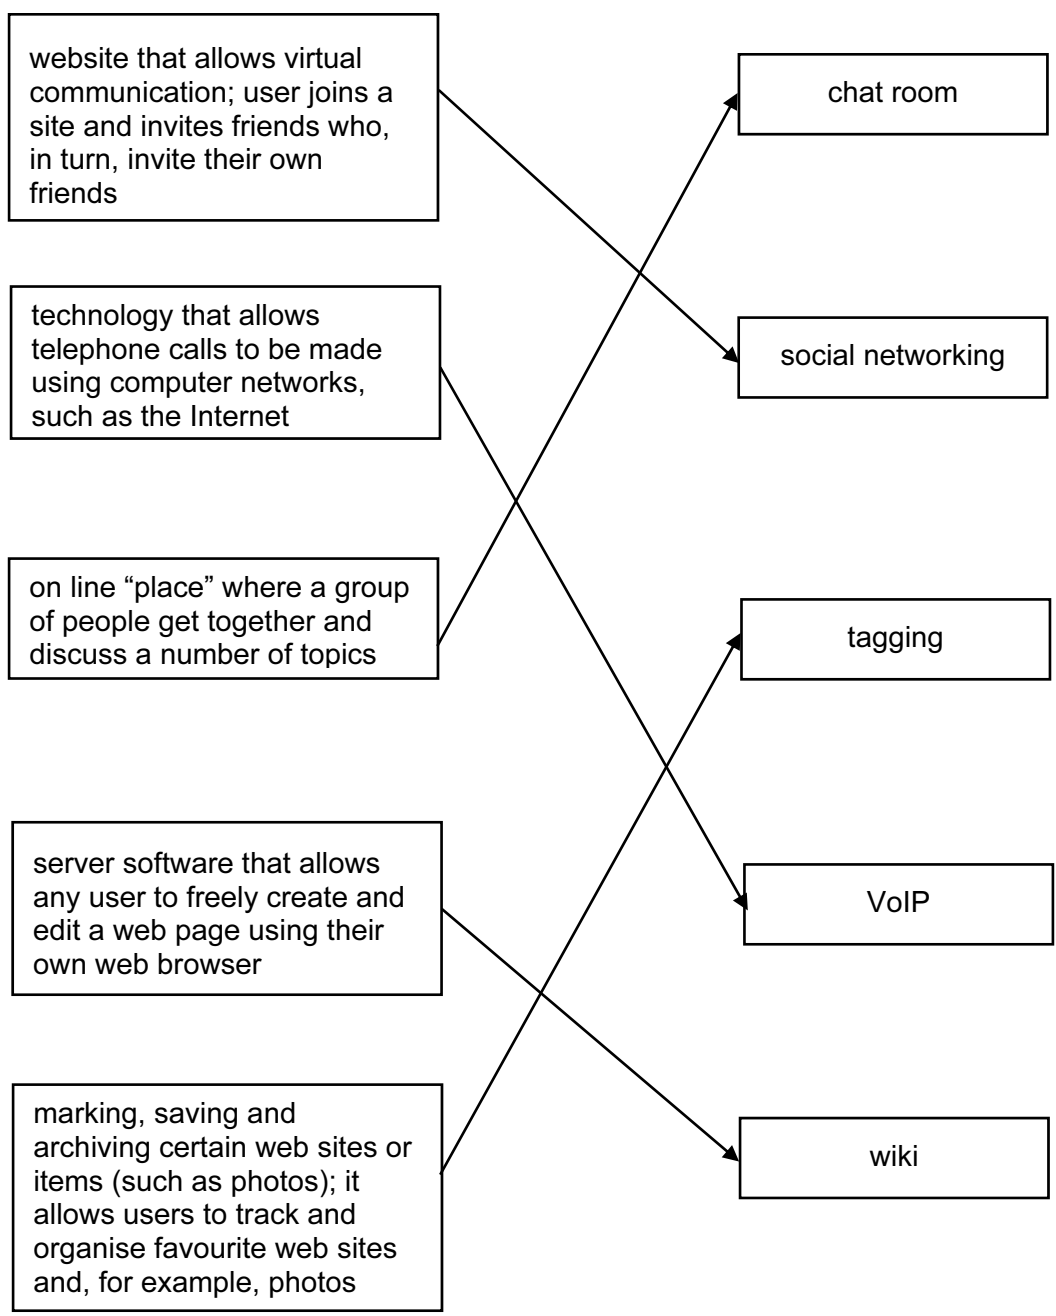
website that allows virtual communication; user joins a site and invites friends who, in turn, invite their own friends

chat room

technology that allows telephone calls to be made using computer networks, such as the Internet

social networking

on line "place" where a group of people get together and discuss a number of topics

tagging

server software that allows any user to freely create and edit a web page using their own web browser

VoIP

marking, saving and archiving certain web sites or items (such as photos); it allows users to track and organise favourite web sites and, for example, photos

wiki